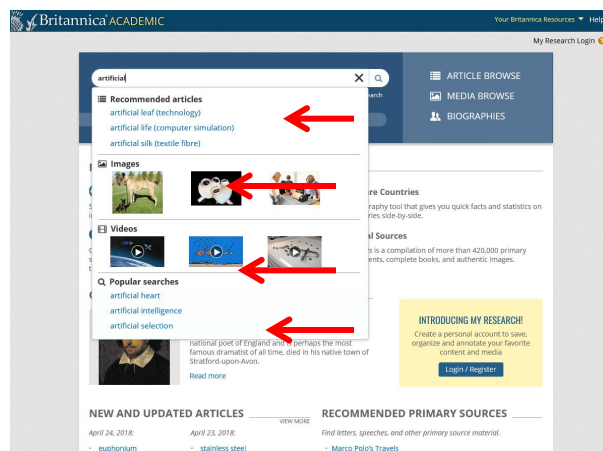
Britannica ACADEMIC

Your Britannica Resources ▼ Help

My Research Login

artificial

earch

ARTICLE BROWSE

MEDIA BROWSE

BIOGRAPHIES

Recommended articles

artificial leaf (technology)

artificial life (computer simulation)

artificial silk (textile fibre)

Images

Videos

Popular searches

artificial heart

artificial intelligence

artificial selection

re Countries

raphy tool that gives you quick facts and statistics on ries side-by-side.

al Sources

s is a compilation of more than 420,000 primary ents, complete books, and authentic images.

national poet of England and is perhaps the most famous dramatist of all time, died in his native town of Stratford-upon-Avon.

Read more

INTRODUCING MY RESEARCH!

Create a personal account to save, organize and annotate your favorite content and media

Login / Register

NEW AND UPDATED ARTICLES

VIEW MORE

April 24, 2018:

euphonium

April 23, 2018:

stainless steel

RECOMMENDED PRIMARY SOURCES

Find letters, speeches, and other primary source material.

Marco Polo's Travels